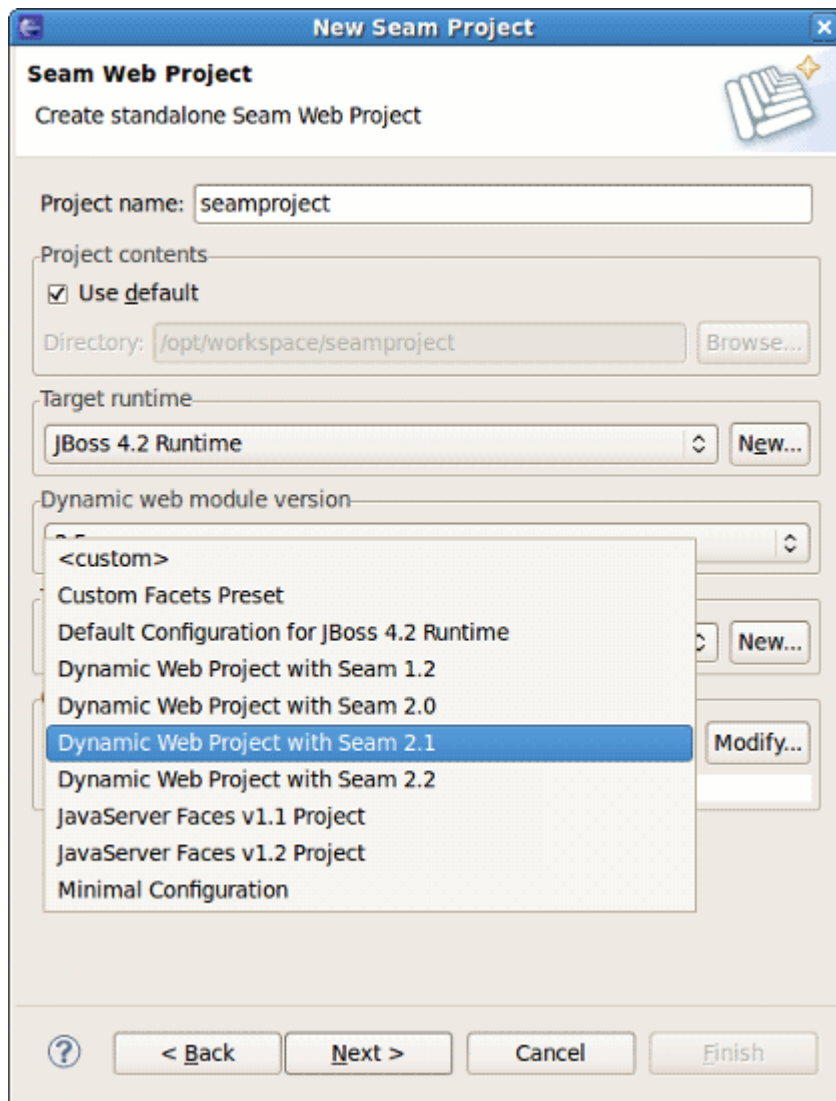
New Seam Project

Seam Web Project

Create standalone Seam Web Project

Project name: seamproject

Project contents

☑ Use default

Directory: /opt/workspace/seamproject

Browse...

Target runtime

JBoss 4.2 Runtime

New...

Dynamic web module version

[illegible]

<custom>
Custom Facets Preset
Default Configuration for JBoss 4.2 Runtime
Dynamic Web Project with Seam 1.2
Dynamic Web Project with Seam 2.0
Dynamic Web Project with Seam 2.1
Dynamic Web Project with Seam 2.2
JavaServer Faces v1.1 Project
JavaServer Faces v1.2 Project
Minimal Configuration

New...

Modify...

?

< Back

Next >

Cancel

Finish